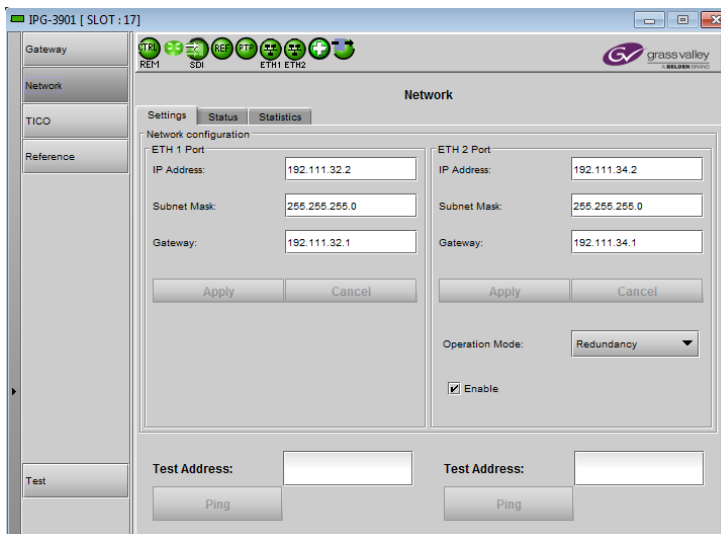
IPG-3901 [ SLOT : 17]

Gateway
Network
TICO
Reference
Test

CTRL REM SDI REF PTP ETH1 ETH2

grass valley
A BELDEN BRAND

Network

Settings | Status | Statistics

Network configuration

ETH 1 Port
IP Address: 192.111.32.2
Subnet Mask: 255.255.255.0
Gateway: 192.111.32.1
Apply | Cancel

ETH 2 Port
IP Address: 192.111.34.2
Subnet Mask: 255.255.255.0
Gateway: 192.111.34.1
Apply | Cancel

Operation Mode: Redundancy

Enable

Test Address:
Ping

Test Address:
Ping